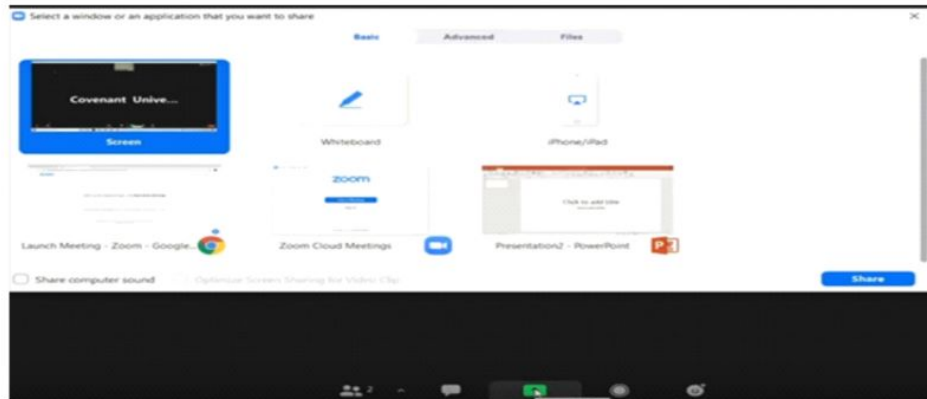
Select a window or an application that you want to share

Basic
Advanced
Files

Covenant Unive...

Screen

Whiteboard

iPhone/iPad

zoom

Click to add title

Launch Meeting - Zoom - Google...

Zoom Cloud Meetings

Presentation2 - PowerPoint

Share computer sound

Optimize Screen Sharing for Video Clip

Share

2